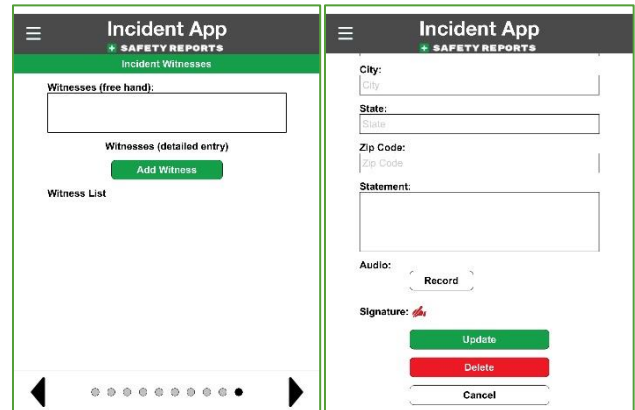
Incident App
+ SAFETY REPORTS
Incident Witnesses

Witnesses (free hand):

Witnesses (detailed entry)

Add Witness

Witness List

Incident App
+ SAFETY REPORTS

City:
City

State:
State

Zip Code:
Zip Code

Statement:

Audio:
Record

Signature:

Update

Delete

Cancel